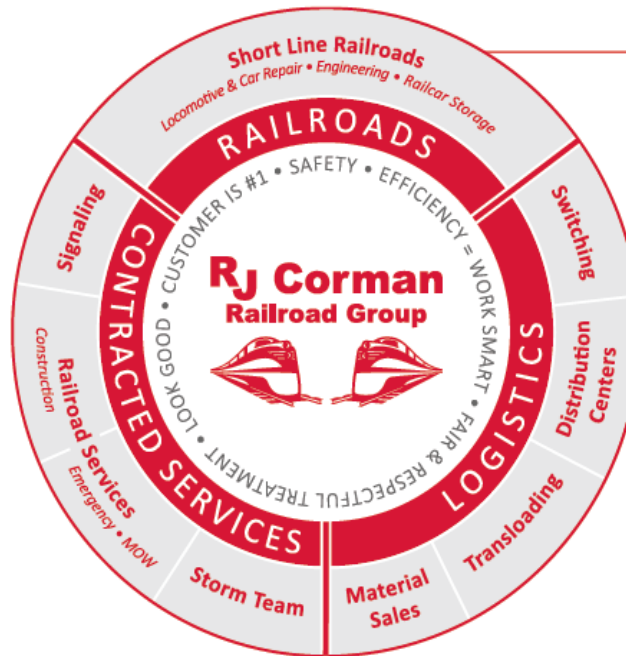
Short Line Railroads
Locomotive & Car Repair • Engineering • Railcar Storage

RAILROADS

Switching

Distribution Centers

Transloading

Material Sales

LOGISTICS

Storm Team

Railroad Services
Emergency • MOW

Construction

Signaling

CONTRACTED SERVICES

CUSTOMER IS #1 • SAFETY • EFFICIENCY = WORK SMART • FAIR & RESPECTFUL TREATMENT • LOOK GOOD •

RJ Corman
Railroad Group